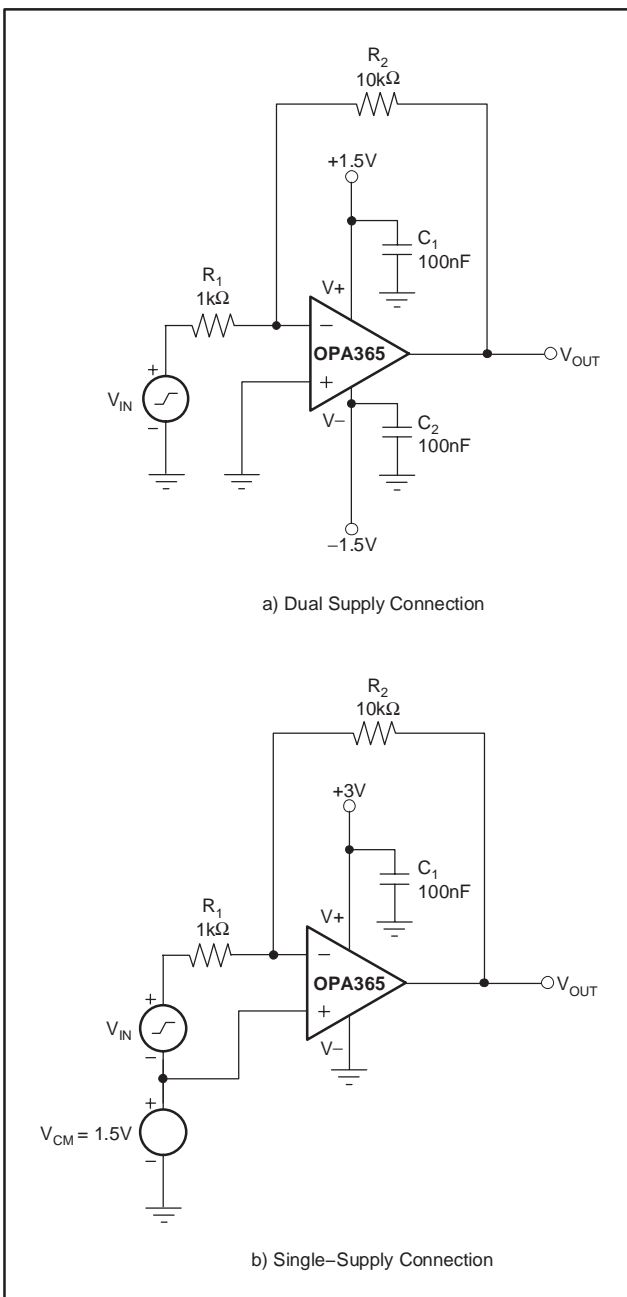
$R_2$
$10k\Omega$

+1.5V

$C_1$
100nF

$R_1$
$1k\Omega$

V+

−

OPA365

$V_{OUT}$

+

$V_{IN}$

+

−

V−

$C_2$
100nF

−1.5V

a) Dual Supply Connection

$R_2$
$10k\Omega$

+3V

$C_1$
100nF

$R_1$
$1k\Omega$

V+

−

OPA365

$V_{OUT}$

+

+

$V_{IN}$

−

V−

+

$V_{CM}$ = 1.5V

−

b) Single−Supply Connection